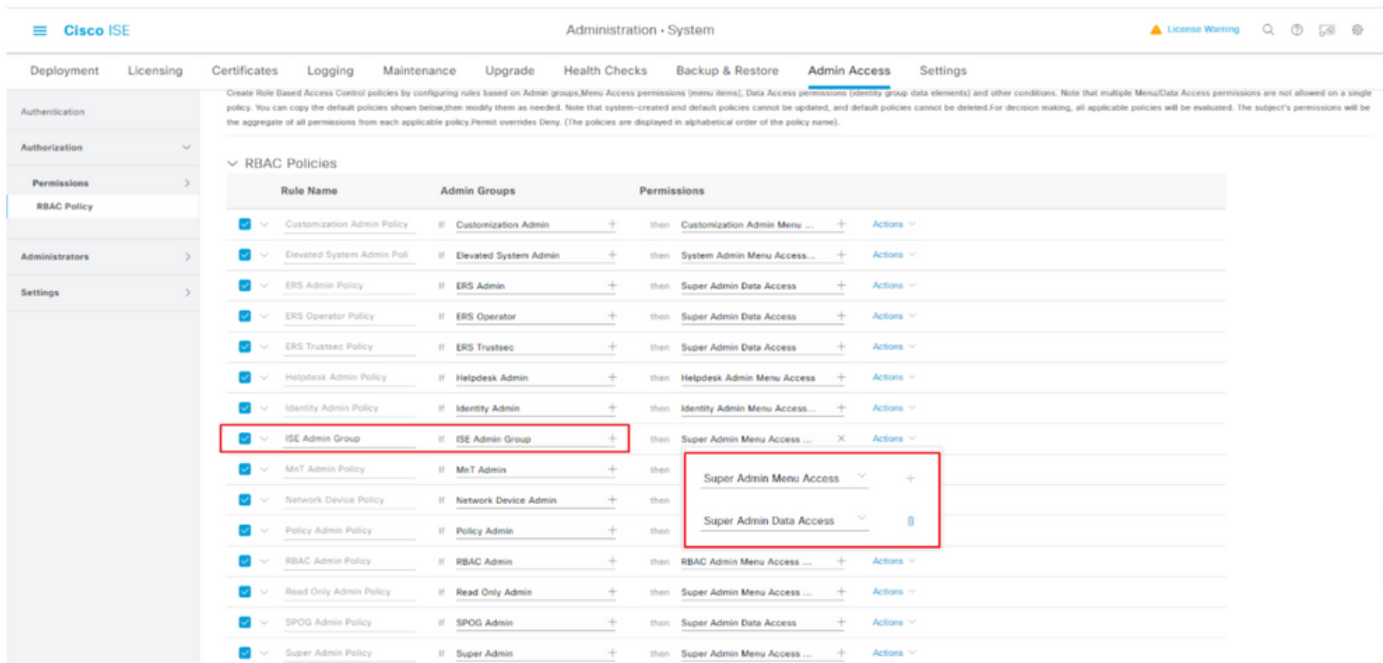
Cisco ISE

Administration · System

License Warning

Deployment Licensing Certificates Logging Maintenance Upgrade Health Checks Backup & Restore Admin Access Settings

Authentication

Authorization

Permissions

RBAC Policy

Administrators

Settings

Create Role Based Access Control policies by configuring rules based on Admin groups,Menu Access permissions (menu items), Data Access permissions (identity group data elements) and other conditions. Note that multiple Menu/Data Access permissions are not allowed on a single policy. You can copy the default policies shown below,then modify them as needed. Note that system-created and default policies cannot be updated, and default policies cannot be deleted.For decision making, all applicable policies will be evaluated. The subject's permissions will be the aggregate of all permissions from each applicable policy.Permit overrides Deny. (The policies are displayed in alphabetical order of the policy name).

RBAC Policies

| Rule Name | | Admin Groups | | Permissions | |
|---|---|---|---|---|---|
| Customization Admin Policy | If | Customization Admin | then | Customization Admin Menu ... | Actions |
| Elevated System Admin Poli | If | Elevated System Admin | then | System Admin Menu Access... | Actions |
| ERS Admin Policy | If | ERS Admin | then | Super Admin Data Access | Actions |
| ERS Operator Policy | If | ERS Operator | then | Super Admin Data Access | Actions |
| ERS Trustsec Policy | If | ERS Trustsec | then | Super Admin Data Access | Actions |
| Helpdesk Admin Policy | If | Helpdesk Admin | then | Helpdesk Admin Menu Access | Actions |
| Identity Admin Policy | If | Identity Admin | then | Identity Admin Menu Access... | Actions |
| ISE Admin Group | If | ISE Admin Group | then | Super Admin Menu Access ... | Actions |
| MnT Admin Policy | If | MnT Admin | then | | |
| Network Device Policy | If | Network Device Admin | then | | |
| Policy Admin Policy | If | Policy Admin | then | | |
| RBAC Admin Policy | If | RBAC Admin | then | RBAC Admin Menu Access ... | Actions |
| Read Only Admin Policy | If | Read Only Admin | then | Super Admin Menu Access ... | Actions |
| SPOG Admin Policy | If | SPOG Admin | then | Super Admin Data Access | Actions |
| Super Admin Policy | If | Super Admin | then | Super Admin Menu Access ... | Actions |

Super Admin Menu Access

Super Admin Data Access